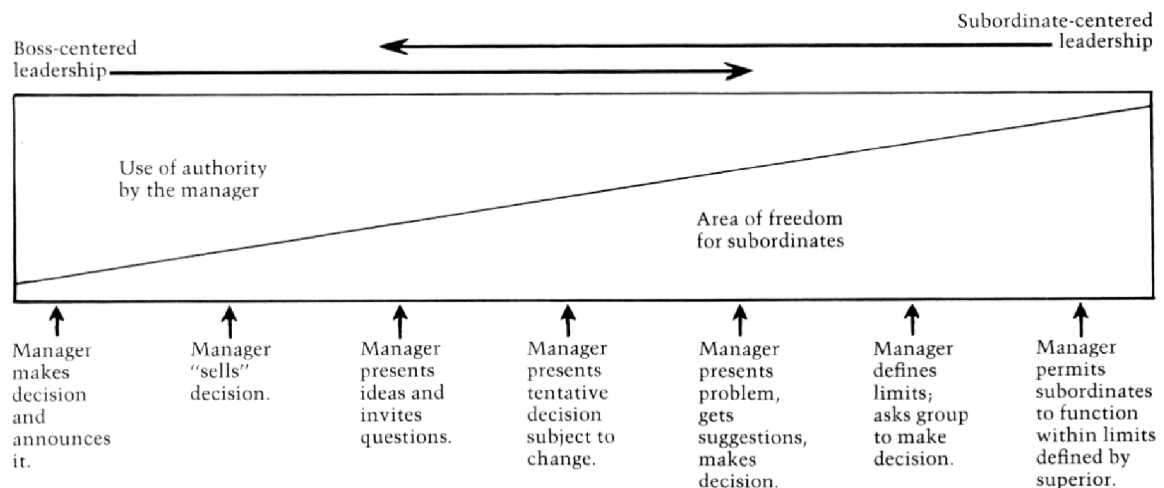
Subordinate-centered leadership

Boss-centered leadership

Use of authority by the manager

Area of freedom for subordinates

Manager makes decision and announces it.

Manager "sells" decision.

Manager presents ideas and invites questions.

Manager presents tentative decision subject to change.

Manager presents problem, gets suggestions, makes decision.

Manager defines limits; asks group to make decision.

Manager permits subordinates to function within limits defined by superior.